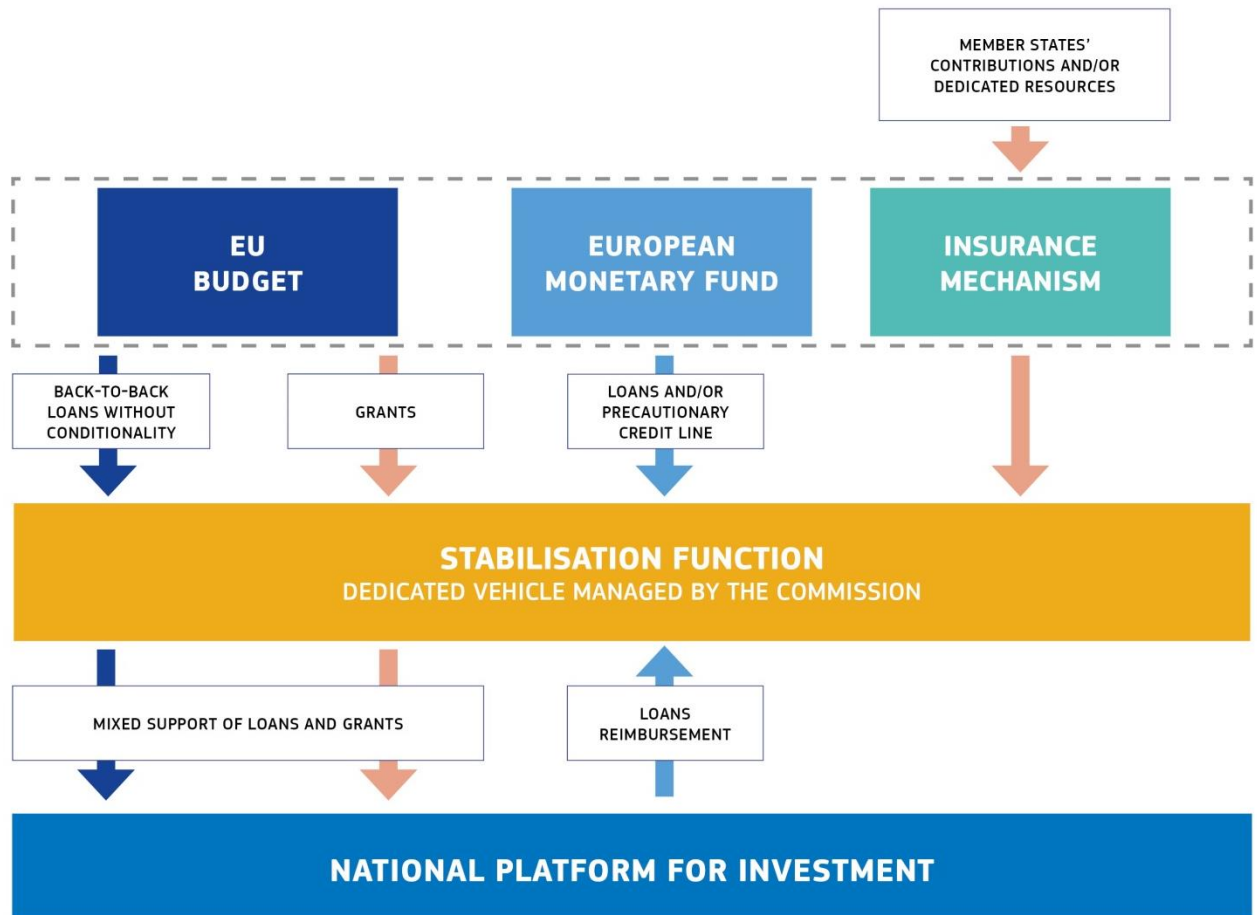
MEMBER STATES' CONTRIBUTIONS AND/OR DEDICATED RESOURCES

EU BUDGET

EUROPEAN MONETARY FUND

INSURANCE MECHANISM

BACK-TO-BACK LOANS WITHOUT CONDITIONALITY

GRANTS

LOANS AND/OR PRECAUTIONARY CREDIT LINE

STABILISATION FUNCTION
DEDICATED VEHICLE MANAGED BY THE COMMISSION

MIXED SUPPORT OF LOANS AND GRANTS

LOANS REIMBURSEMENT

NATIONAL PLATFORM FOR INVESTMENT